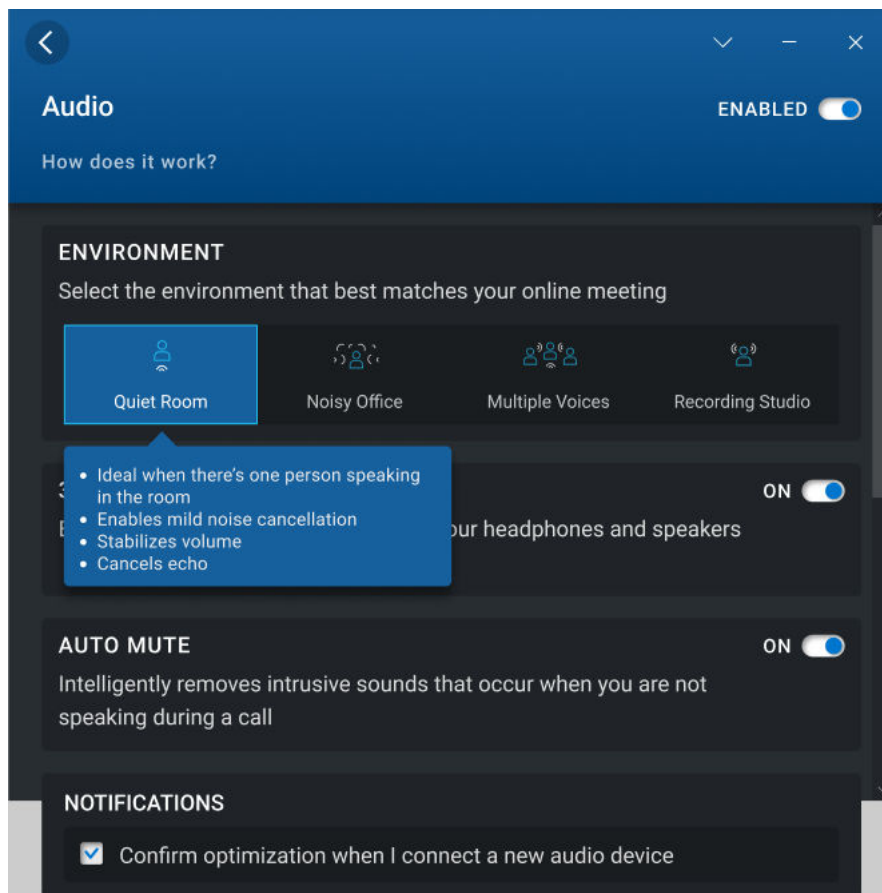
Audio

ENABLED

How does it work?

ENVIRONMENT

Select the environment that best matches your online meeting

Quiet Room

Noisy Office

Multiple Voices

Recording Studio

- Ideal when there's one person speaking in the room
- Enables mild noise cancellation
- Stabilizes volume
- Cancels echo

3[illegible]

ON

E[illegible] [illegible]our headphones and speakers

AUTO MUTE

ON

Intelligently removes intrusive sounds that occur when you are not speaking during a call

NOTIFICATIONS

Confirm optimization when I connect a new audio device